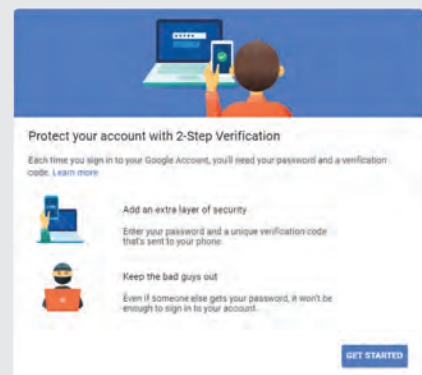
Protect your account with 2-Step Verification

Each time you sign in to your Google Account, you'll need your password and a verification code. Learn more

Add an extra layer of security

Enter your password and a unique verification code that's sent to your phone.

Keep the bad guys out

Even if someone else gets your password, it won't be enough to sign in to your account.

GET STARTED